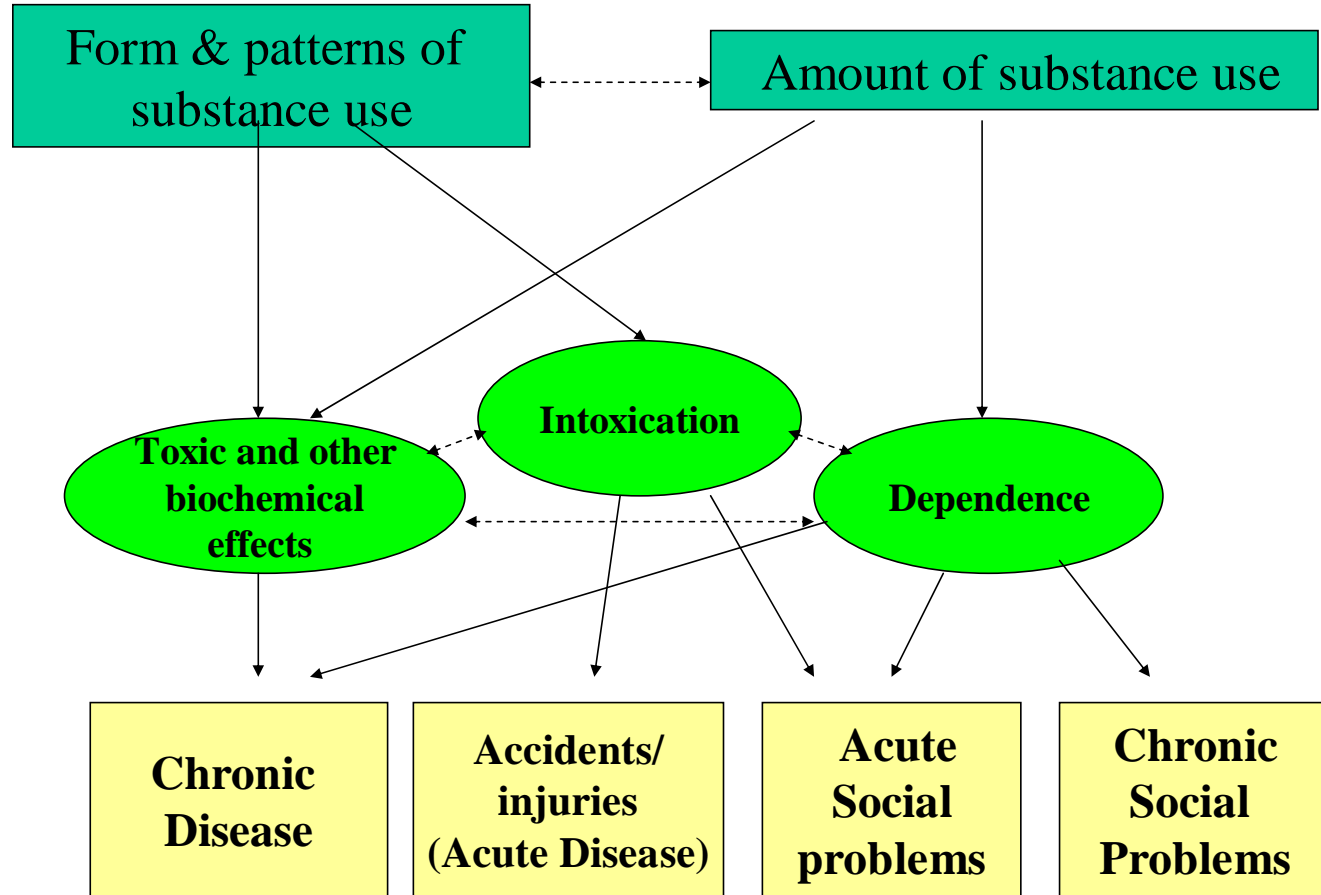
Form & patterns of substance use

Amount of substance use

Intoxication

Toxic and other biochemical effects

Dependence

Chronic Disease

Accidents/ injuries (Acute Disease)

Acute Social problems

Chronic Social Problems